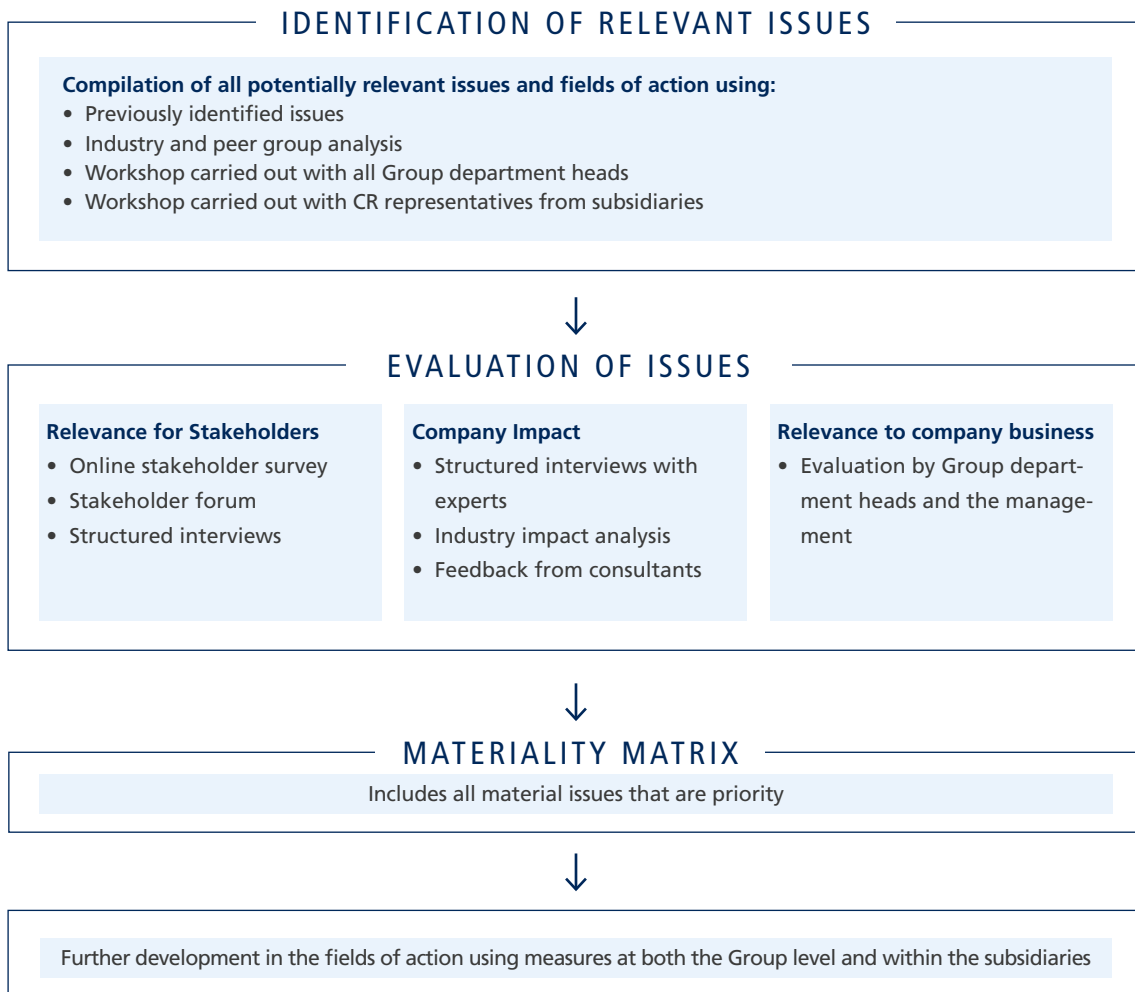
IDENTIFICATION OF RELEVANT ISSUES

Compilation of all potentially relevant issues and fields of action using:
• Previously identified issues
• Industry and peer group analysis
• Workshop carried out with all Group department heads
• Workshop carried out with CR representatives from subsidiaries

↓

EVALUATION OF ISSUES

Relevance for Stakeholders
• Online stakeholder survey
• Stakeholder forum
• Structured interviews

Company Impact
• Structured interviews with experts
• Industry impact analysis
• Feedback from consultants

Relevance to company business
• Evaluation by Group department heads and the management

↓

MATERIALITY MATRIX

Includes all material issues that are priority

↓

Further development in the fields of action using measures at both the Group level and within the subsidiaries